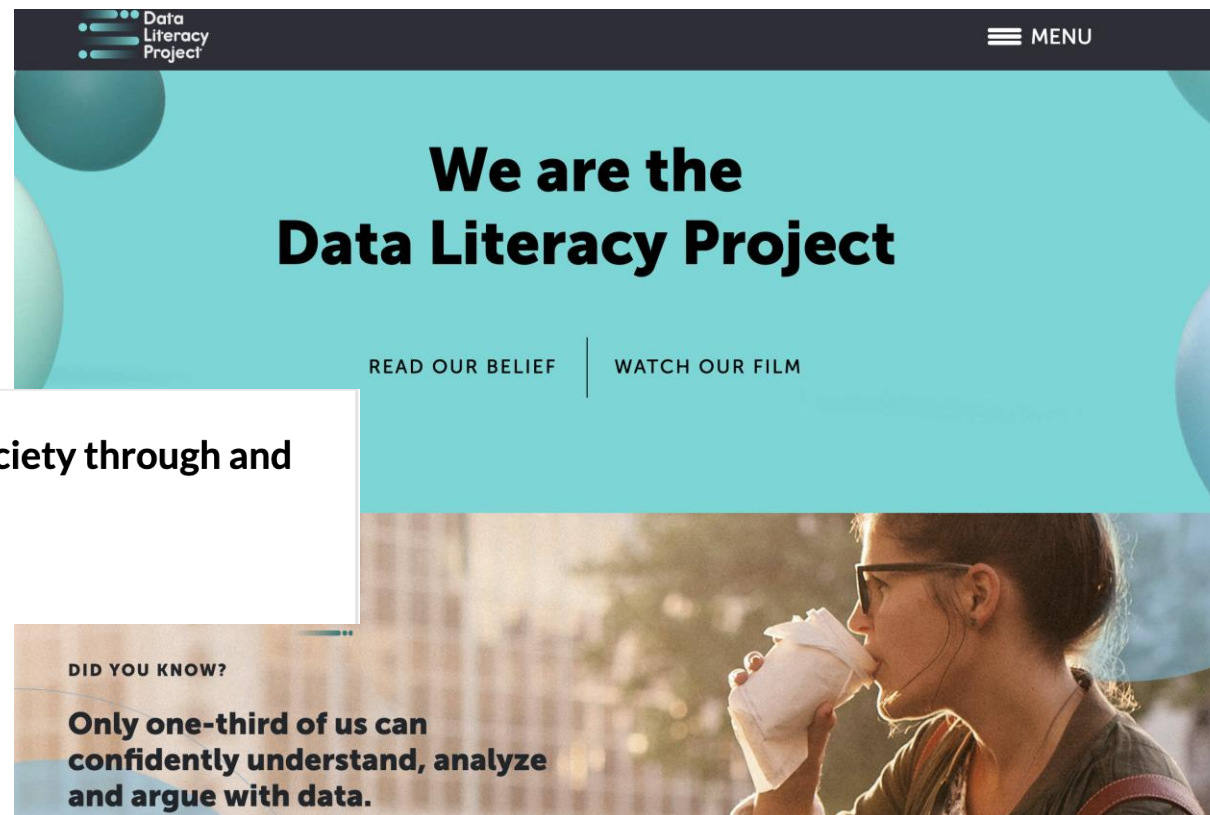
Data Literacy Project

MENU

We are the Data Literacy Project

READ OUR BELIEF

WATCH OUR FILM

ciety through and

DID YOU KNOW?

Only one-third of us can confidently understand, analyze and argue with data.